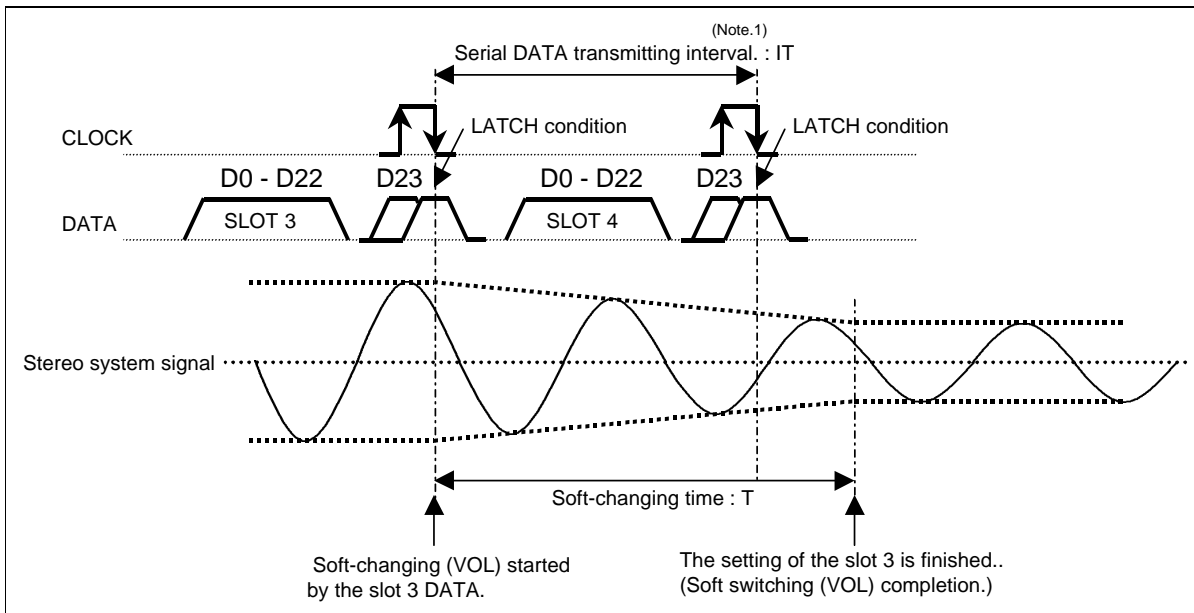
(Note.1)
Serial DATA transmitting interval. : IT

CLOCK

LATCH condition

LATCH condition

D0 - D22

D23

D0 - D22

D23

DATA

SLOT 3

SLOT 4

Stereo system signal

Soft-changing time : T

Soft-changing (VOL) started by the slot 3 DATA.

The setting of the slot 3 is finished.. (Soft switching (VOL) completion.)